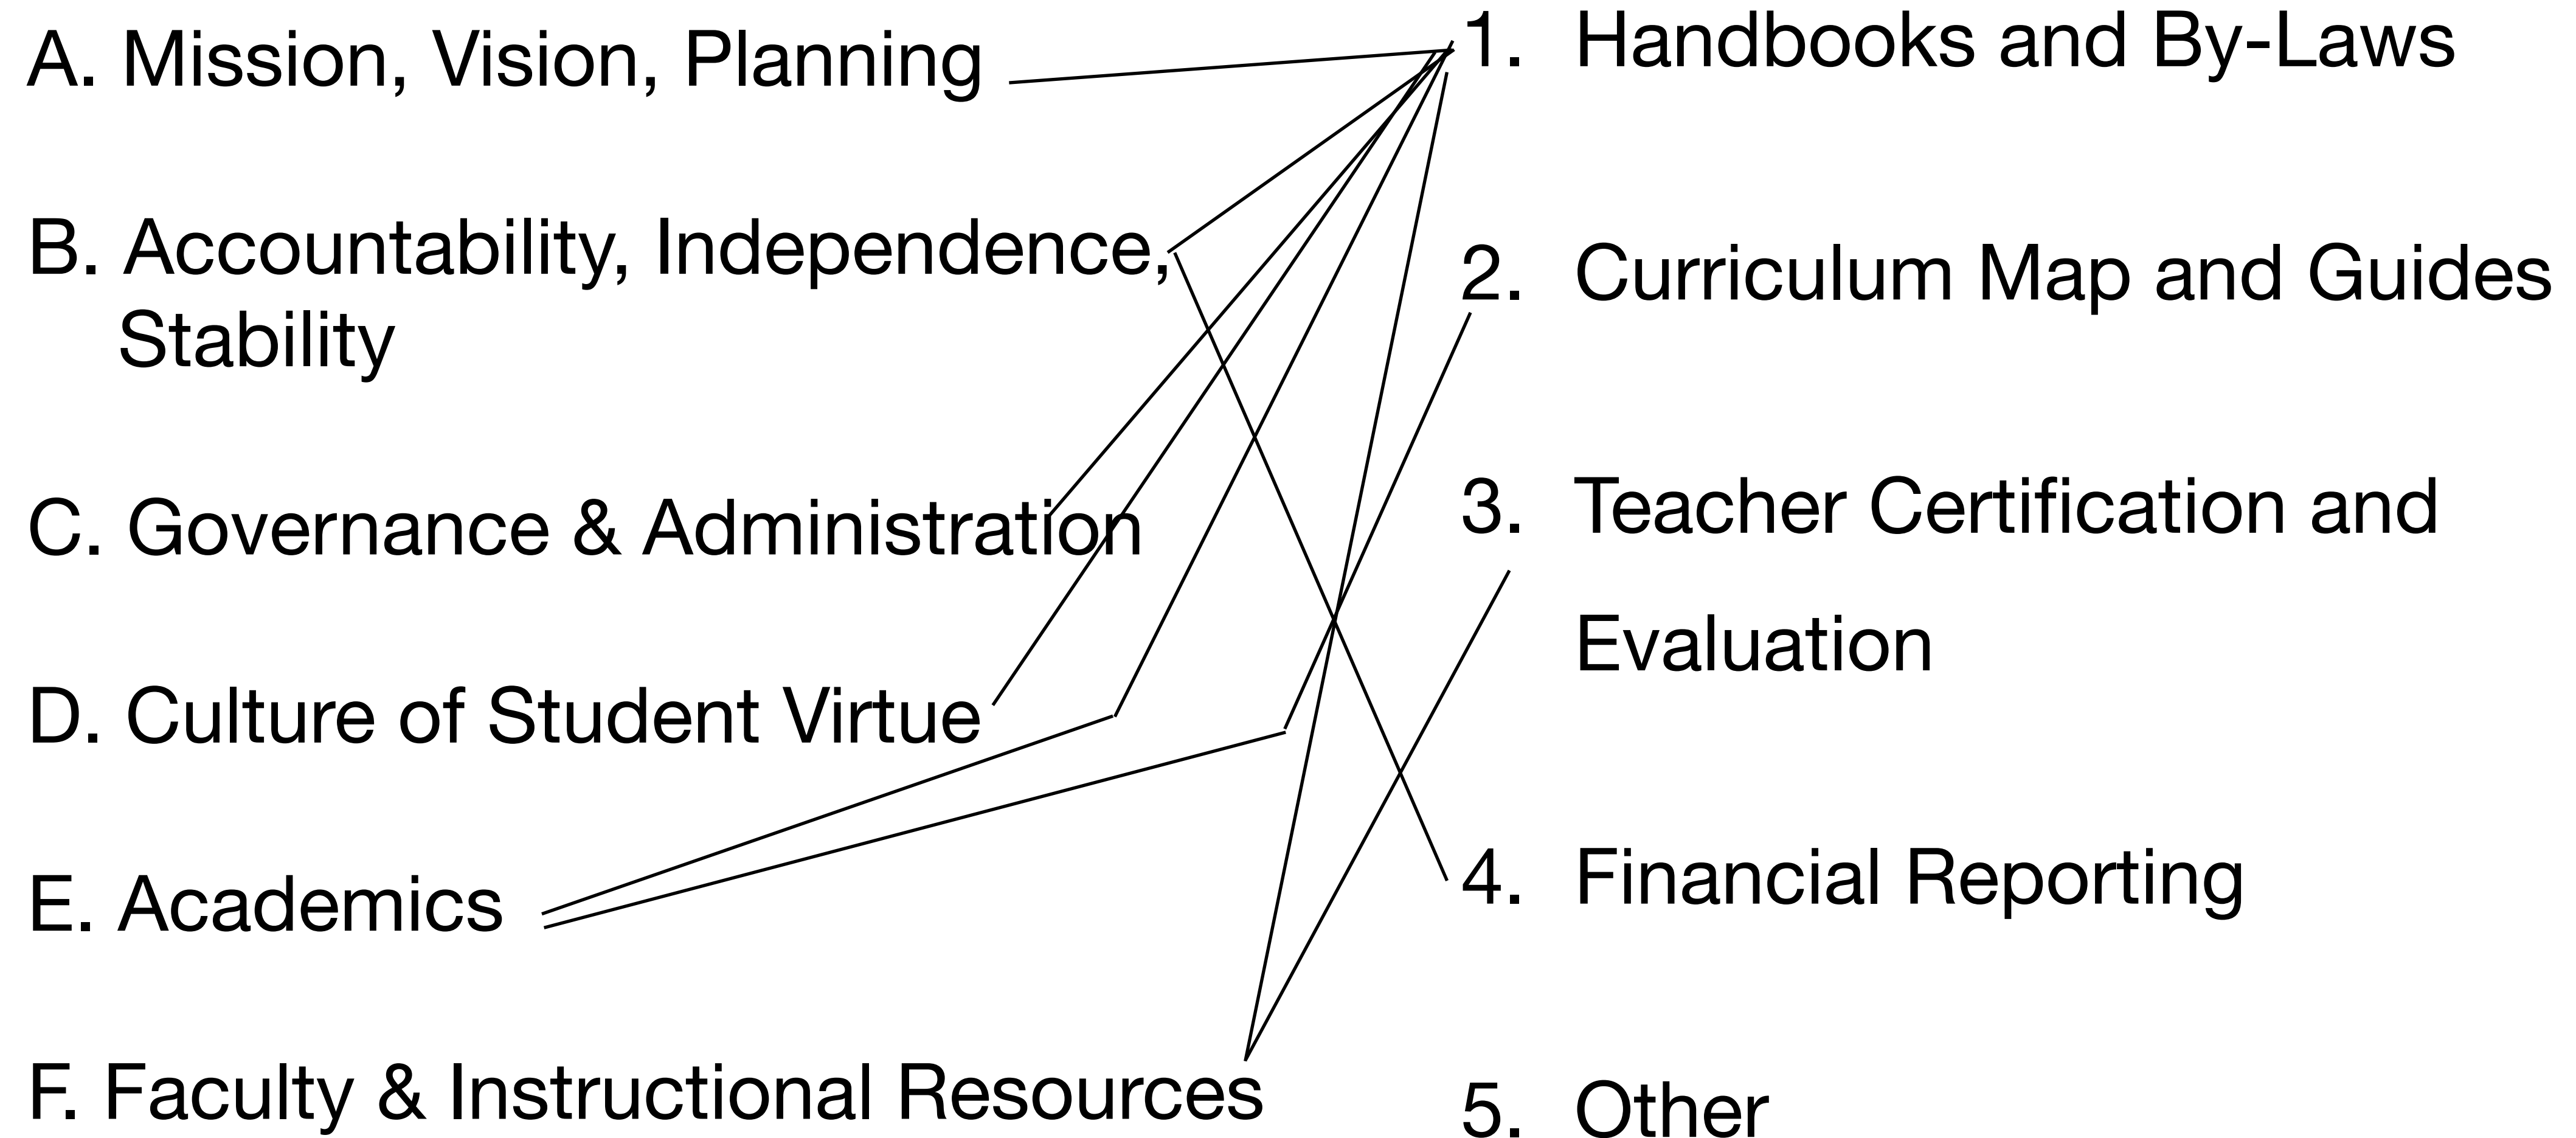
A. Mission, Vision, Planning

B. Accountability, Independence, Stability

C. Governance & Administration

D. Culture of Student Virtue

E. Academics

F. Faculty & Instructional Resources

1. Handbooks and By-Laws

2. Curriculum Map and Guides

3. Teacher Certification and Evaluation

4. Financial Reporting

5. Other